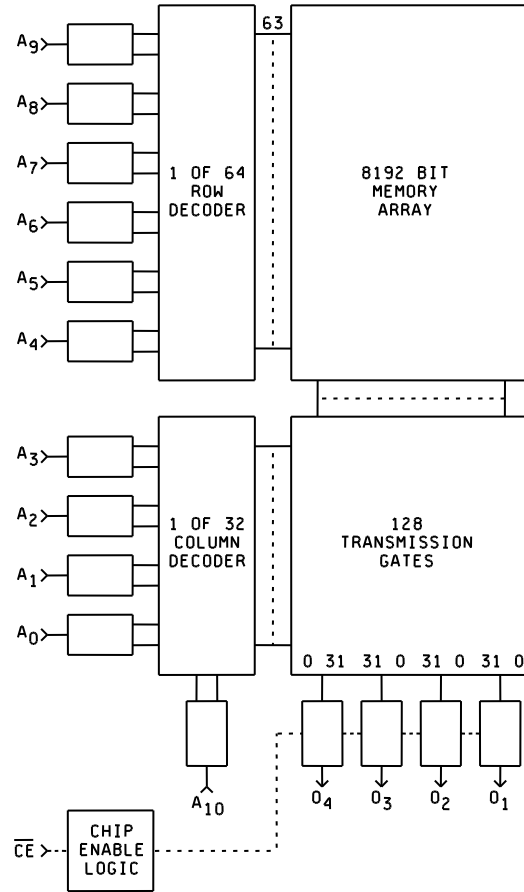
$A_9$

$A_8$

$A_7$

$A_6$

$A_5$

$A_4$

63

1 OF 64 ROW DECODER

8192 BIT MEMORY ARRAY

$A_3$

$A_2$

$A_1$

$A_0$

1 OF 32 COLUMN DECODER

128 TRANSMISSION GATES

0 31 31 0 31 0 31 0

$A_{10}$

$O_4$ $O_3$ $O_2$ $O_1$

$\overline{CE}$

CHIP ENABLE LOGIC